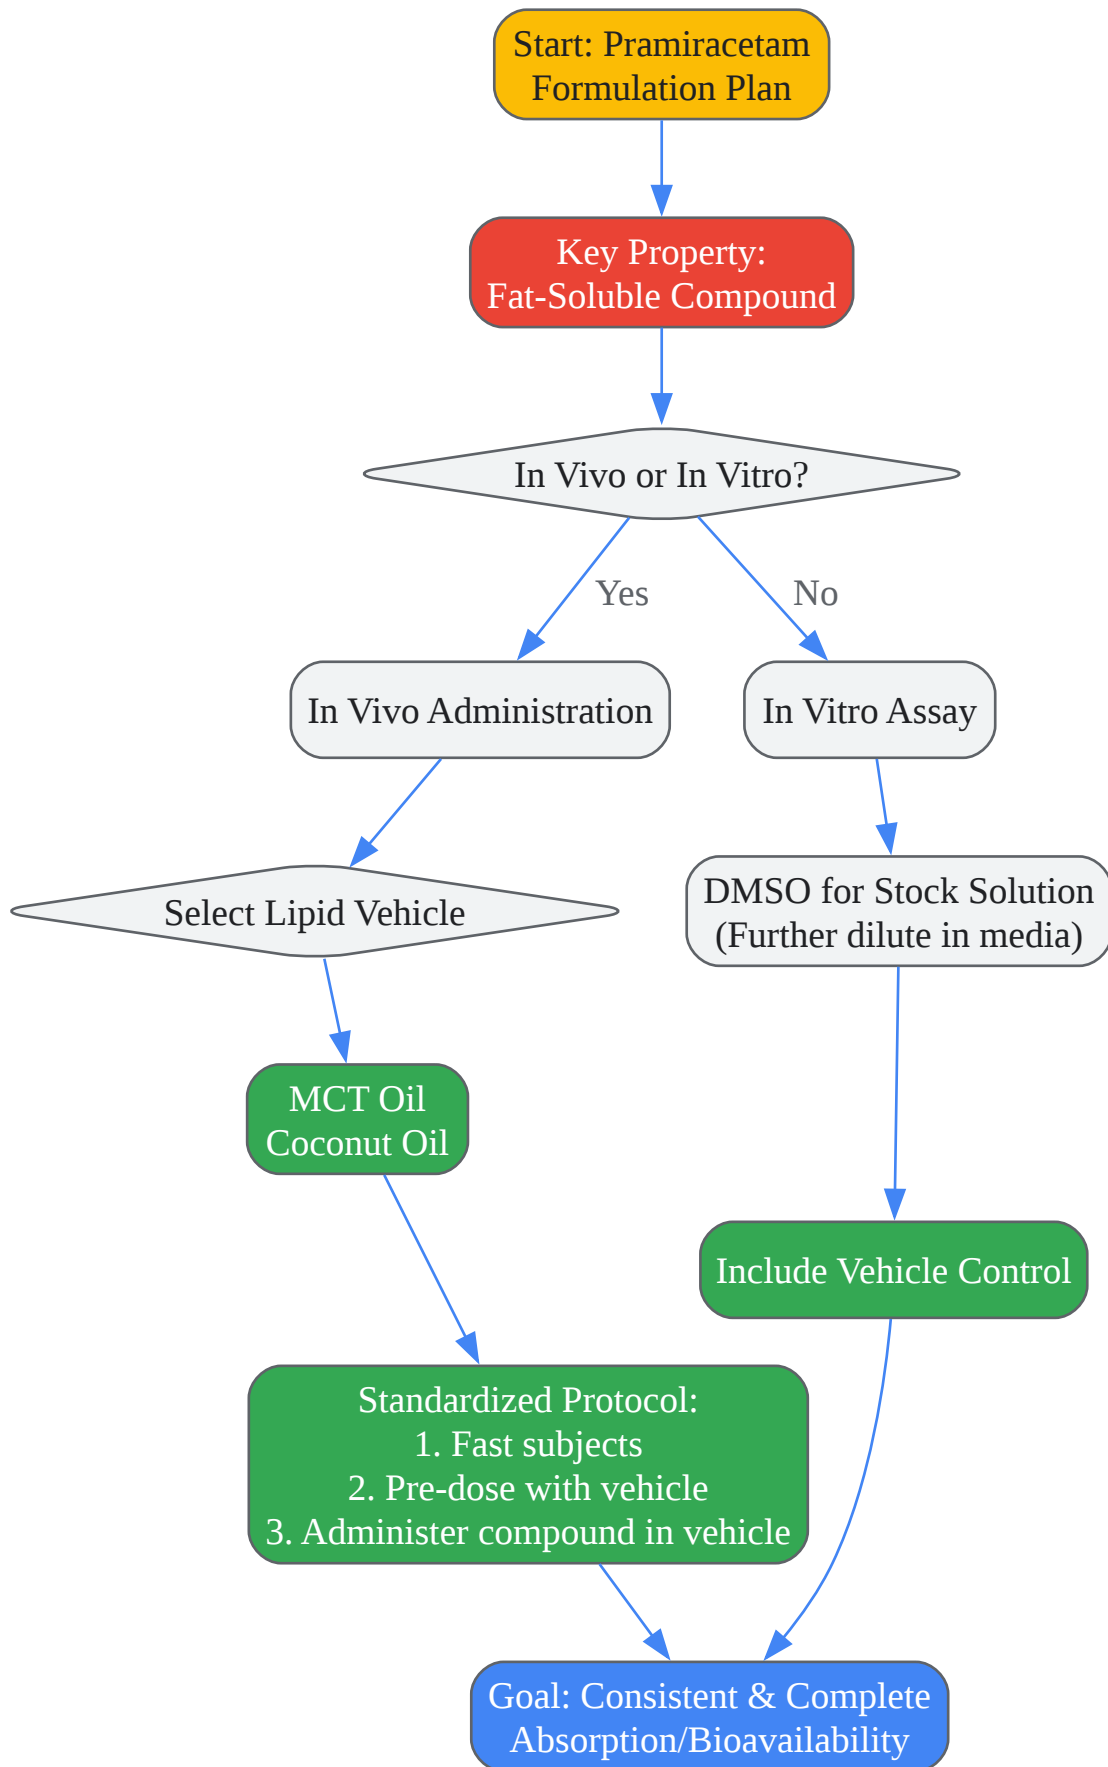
Start: Pramiracetam Formulation Plan

Key Property: Fat-Soluble Compound

In Vivo or In Vitro?

Yes

No

In Vivo Administration

In Vitro Assay

Select Lipid Vehicle

DMSO for Stock Solution (Further dilute in media)

MCT Oil
Coconut Oil

Include Vehicle Control

Standardized Protocol:
1. Fast subjects
2. Pre-dose with vehicle
3. Administer compound in vehicle

Goal: Consistent & Complete Absorption/Bioavailability